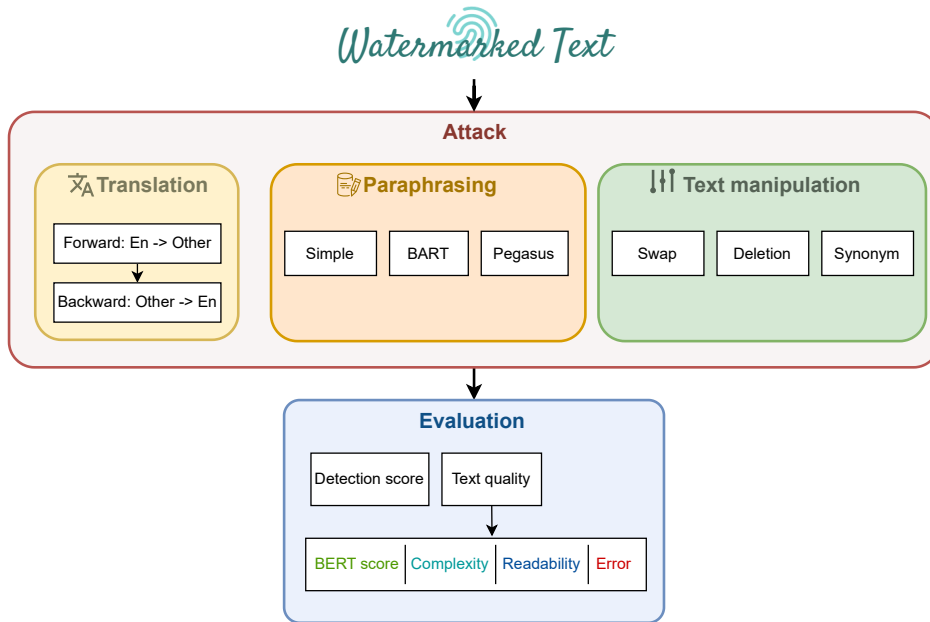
Watermarked Text

Attack

Translation

Forward: En -> Other

Backward: Other -> En

Paraphrasing

Simple

BART

Pegasus

Text manipulation

Swap

Deletion

Synonym

Evaluation

Detection score

Text quality

BERT score

Complexity

Readability

Error